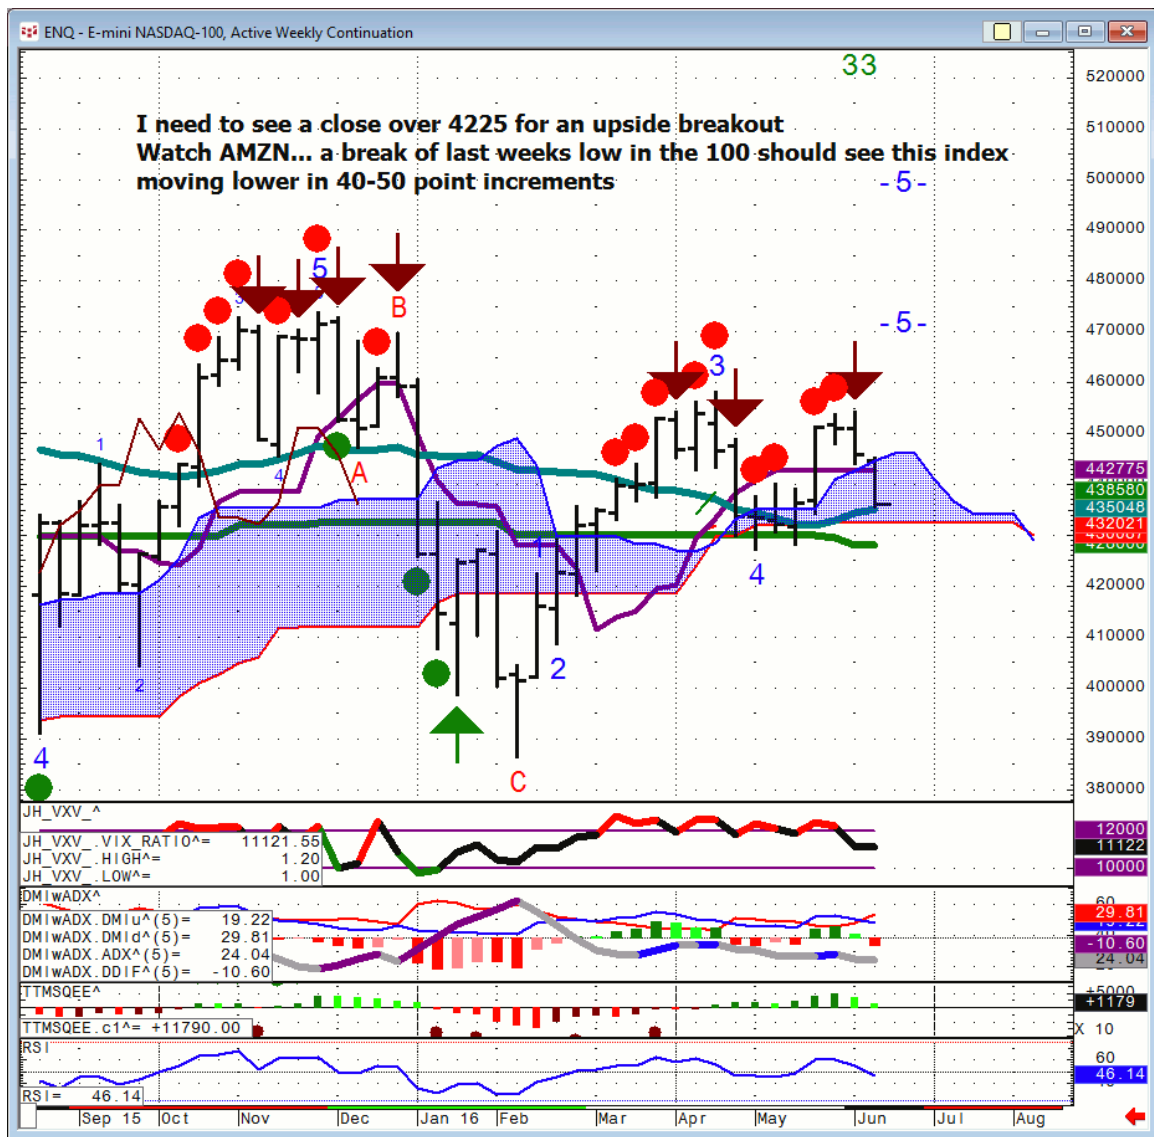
ENQ - E-mini NASDAQ-100, Active Weekly Continuation

33

I need to see a close over 4225 for an upside breakout
Watch AMZN... a break of last weeks low in the 100 should see this index moving lower in 40-50 point increments

-5-
-5-
5
B
3
1
A
4
1
2
2
4
C

520000
510000
500000
490000
480000
470000
460000
450000
442775
438580
435048
432021
420000
410000
400000
390000
380000

JH_VXV_^
JH_VXV_.VIX_RATIO^= 11121.55
JH_VXV_.HIGH^= 1.20
JH_VXV_.LOW^= 1.00
12000
11122
10000

DMIwADX^
DMIwADX.DMIu^(5)= 19.22
DMIwADX.DMId^(5)= 29.81
DMIwADX.ADX^(5)= 24.04
DMIwADX.DDIF^(5)= -10.60
60
29.81
-10.60
24.04

TTMSQEE^
TTMSQEE.c1^= +11790.00
+1179
X 10

RSI
RSI= 46.14
60
46.14

Sep 15 Oct Nov Dec Jan 16 Feb Mar Apr May Jun Jul Aug